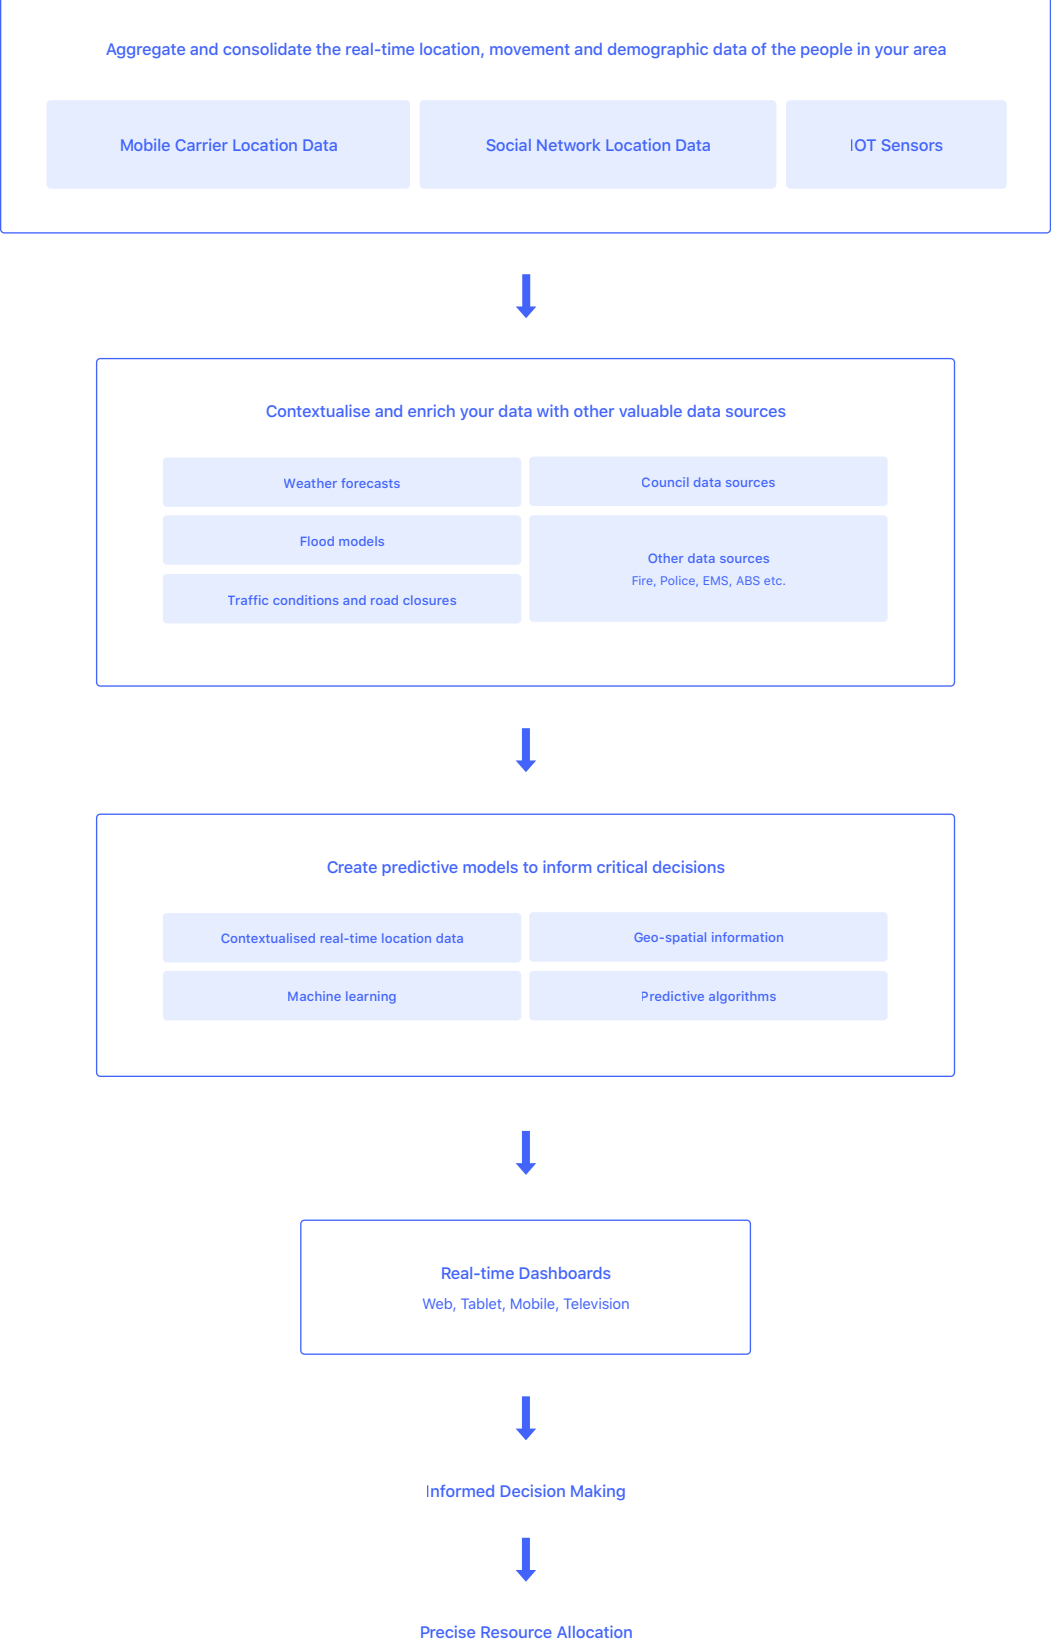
Aggregate and consolidate the real-time location, movement and demographic data of the people in your area

Mobile Carrier Location Data

Social Network Location Data

IOT Sensors

Contextualise and enrich your data with other valuable data sources

Weather forecasts

Council data sources

Flood models

Other data sources
Fire, Police, EMS, ABS etc.

Traffic conditions and road closures

Create predictive models to inform critical decisions

Contextualised real-time location data

Geo-spatial information

Machine learning

Predictive algorithms

Real-time Dashboards
Web, Tablet, Mobile, Television

Informed Decision Making

Precise Resource Allocation